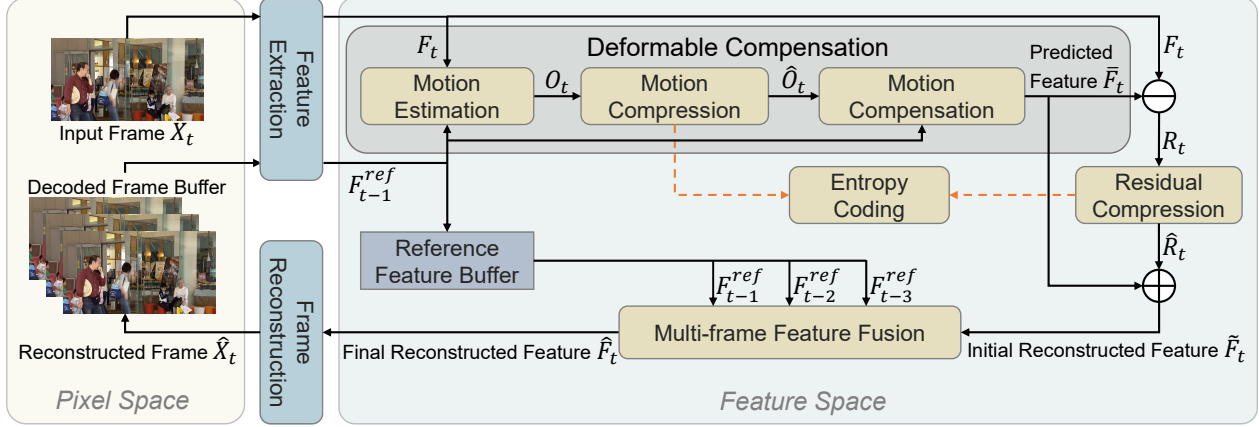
Input Frame $X_t$

Decoded Frame Buffer

Reconstructed Frame $\hat{X}_t$

Pixel Space

Feature Extraction

Frame Reconstruction

$F_t$

Deformable Compensation

Motion Estimation

$O_t$

Motion Compression

$\hat{O}_t$

Motion Compensation

Predicted Feature $\bar{F}_t$

$F_t$

$R_t$

$F_{t-1}^{ref}$

Entropy Coding

Residual Compression

$\hat{R}_t$

Reference Feature Buffer

$F_{t-1}^{ref}$ $F_{t-2}^{ref}$ $F_{t-3}^{ref}$

Multi-frame Feature Fusion

Final Reconstructed Feature $\hat{F}_t$

Initial Reconstructed Feature $\tilde{F}_t$

Feature Space